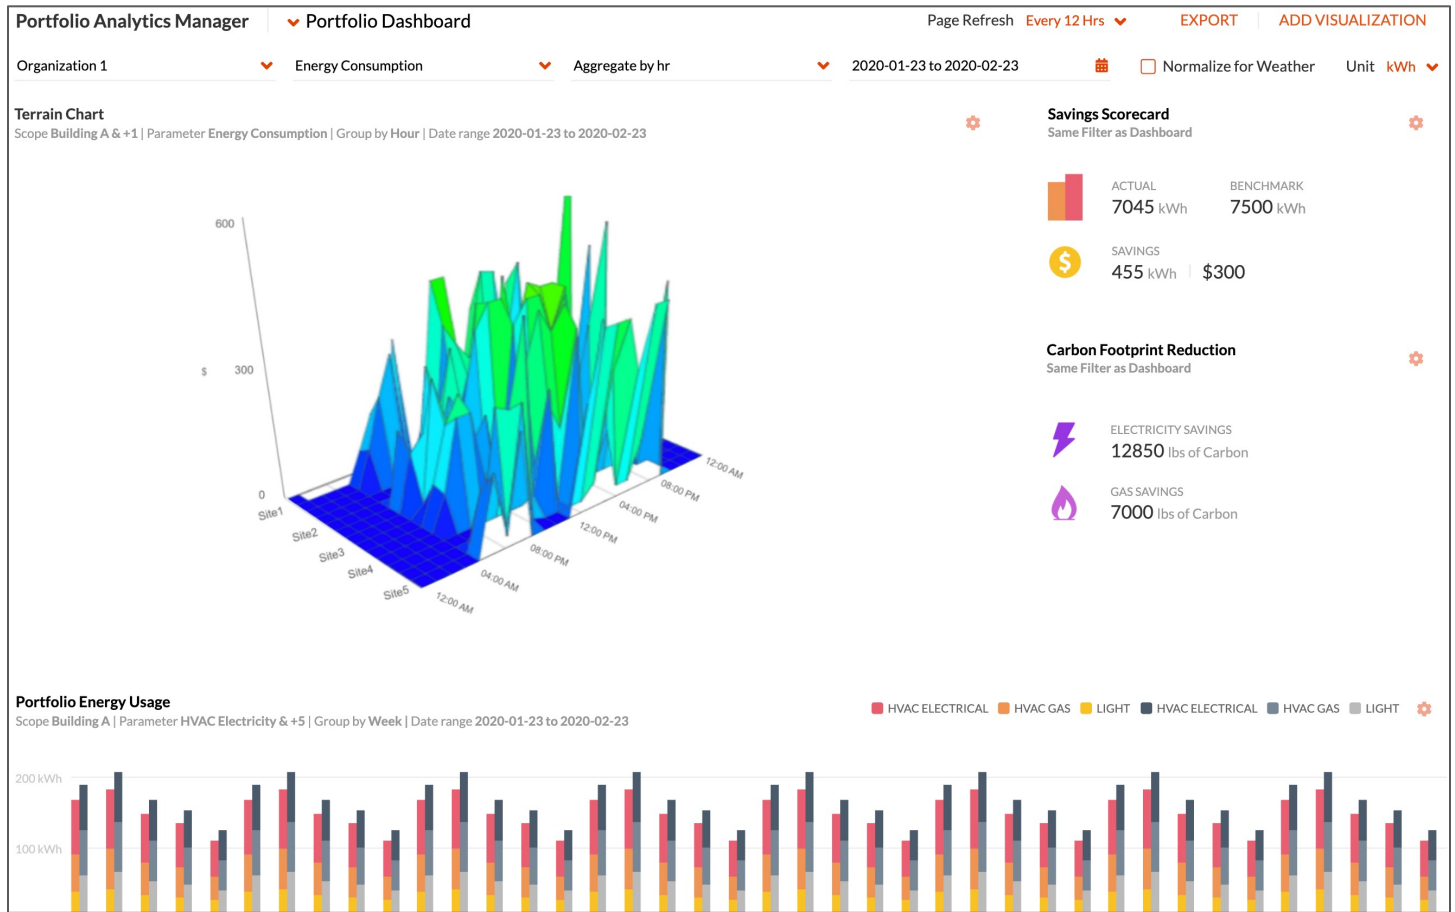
Portfolio Analytics Manager | Portfolio Dashboard

Page Refresh Every 12 Hrs

EXPORT ADD VISUALIZATION

Organization 1

Energy Consumption

Aggregate by hr

2020-01-23 to 2020-02-23

Normalize for Weather

Unit kWh

Terrain Chart
Scope Building A & +1 | Parameter Energy Consumption | Group by Hour | Date range 2020-01-23 to 2020-02-23

600
$ 300
0
Site1
Site2
Site3
Site4
Site5
12:00 AM
04:00 AM
08:00 PM
12:00 PM
04:00 PM
08:00 PM
12:00 AM

Savings Scorecard
Same Filter as Dashboard

ACTUAL
7045 kWh

BENCHMARK
7500 kWh

SAVINGS
455 kWh | $300

Carbon Footprint Reduction
Same Filter as Dashboard

ELECTRICITY SAVINGS
12850 lbs of Carbon

GAS SAVINGS
7000 lbs of Carbon

Portfolio Energy Usage
Scope Building A | Parameter HVAC Electricity & +5 | Group by Week | Date range 2020-01-23 to 2020-02-23

HVAC ELECTRICAL HVAC GAS LIGHT HVAC ELECTRICAL HVAC GAS LIGHT

200 kWh
100 kWh